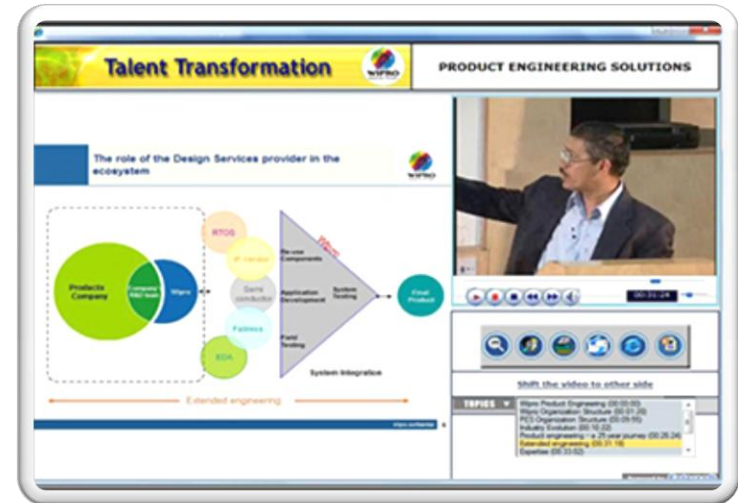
Talent Transformation

WIPRO

PRODUCT ENGINEERING SOLUTIONS

The role of the Design Services provider in the ecosystem

WIPRO

Products Company

Company's R&D team

Wipro

RTOS

IP vendor

Semi conductor

Fabless

EDA

Re-use Components

Application Development

System Testing

Field Testing

Wipro

System Integration

Final Product

Extended engineering

00:31:24

Shift the video to other side

TOPICS

Wipro Product Engineering (00:00:00)
Wipro Organization Structure (00:01:20)
PES Organization Structure (00:05:50)
Industry Evolution (00:10:22)
Product engineering - a 25 year journey (00:26:24)
Extended engineering (00:31:19)
Expertise (00:33:02)